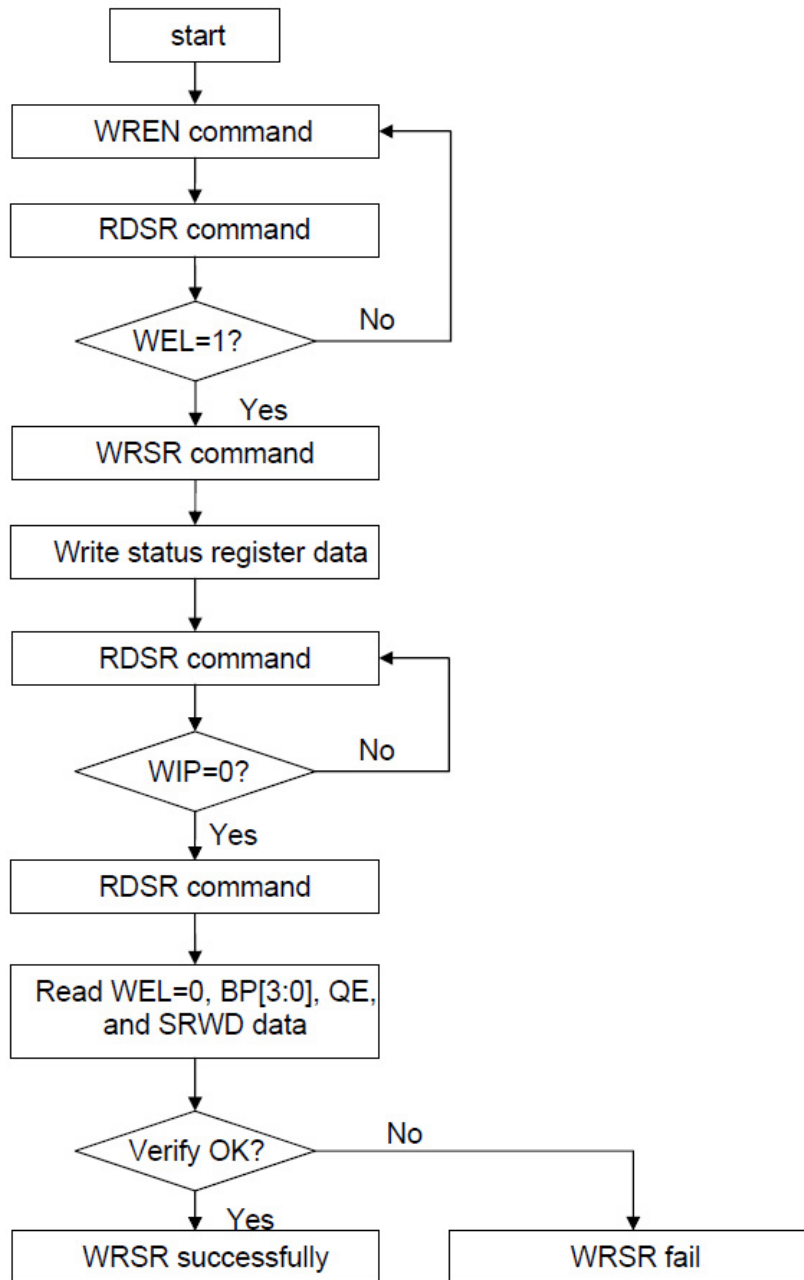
start

WREN command

RDSR command

WEL=1?

No

Yes

WRSR command

Write status register data

RDSR command

WIP=0?

No

Yes

RDSR command

Read WEL=0, BP[3:0], QE, and SRWD data

Verify OK?

No

Yes

WRSR successfully

WRSR fail